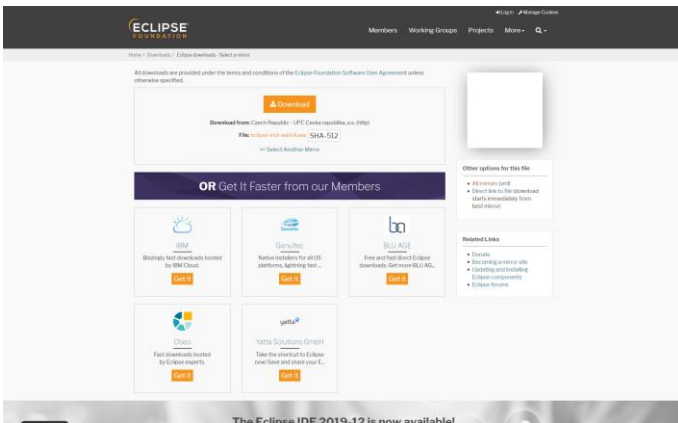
Log in Manage Cookies

ECLIPSE FOUNDATION

Members Working Groups Projects More

Home / Downloads / Eclipse downloads - Select a mirror

All downloads are provided under the terms and conditions of the Eclipse Foundation Software User Agreement unless otherwise specified.

Download

Download from: Czech Republic - UPC Ceska republica, a.s. (http)

File: eclipse-inst-win64.exe SHA-512

>> Select Another Mirror

OR Get It Faster from our Members

IBM
Blazingly fast downloads hosted by IBM Cloud.
Get it

Genuitec
Native installers for all OS platforms, lightning fast ...
Get it

BLU AGE
Free and fast direct Eclipse downloads. Get more BLU AG...
Get it

Obeo
Fast downloads hosted by Eclipse experts.
Get it

Yatta Solutions GmbH
Take the shortcut to Eclipse now! Save and share your E...
Get it

Other options for this file
All mirrors (xml)
Direct link to file (download starts immediately from best mirror)

Related Links
Donate
Becoming a mirror site
Updating and Installing Eclipse components
Eclipse forums

The Eclipse IDE 2019-12 is now available!